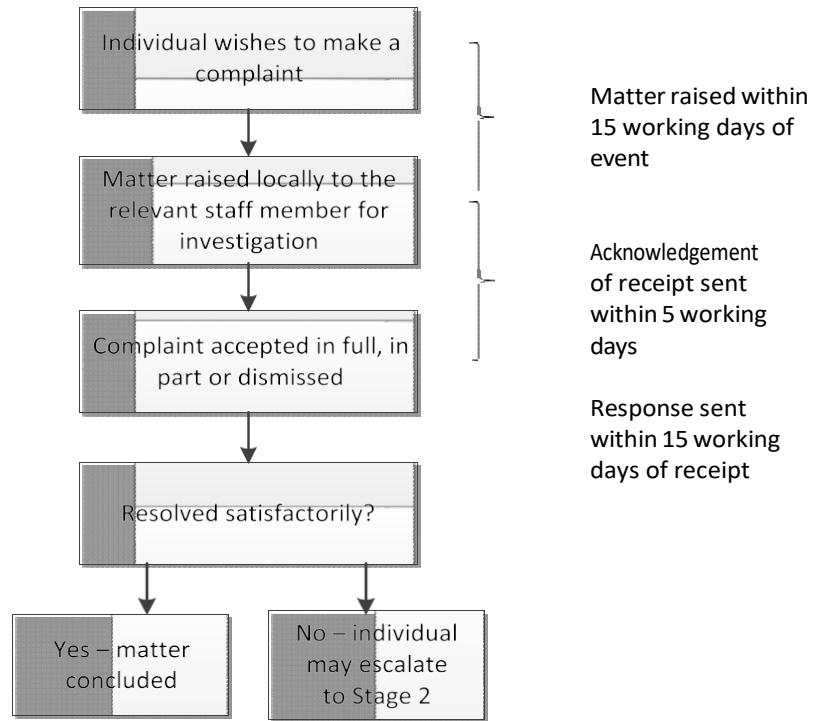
Individual wishes to make a complaint

Matter raised locally to the relevant staff member for investigation

Complaint accepted in full, in part or dismissed

Resolved satisfactorily?

Yes – matter concluded

No – individual may escalate to Stage 2

Matter raised within 15 working days of event

Acknowledgement of receipt sent within 5 working days

Response sent within 15 working days of receipt